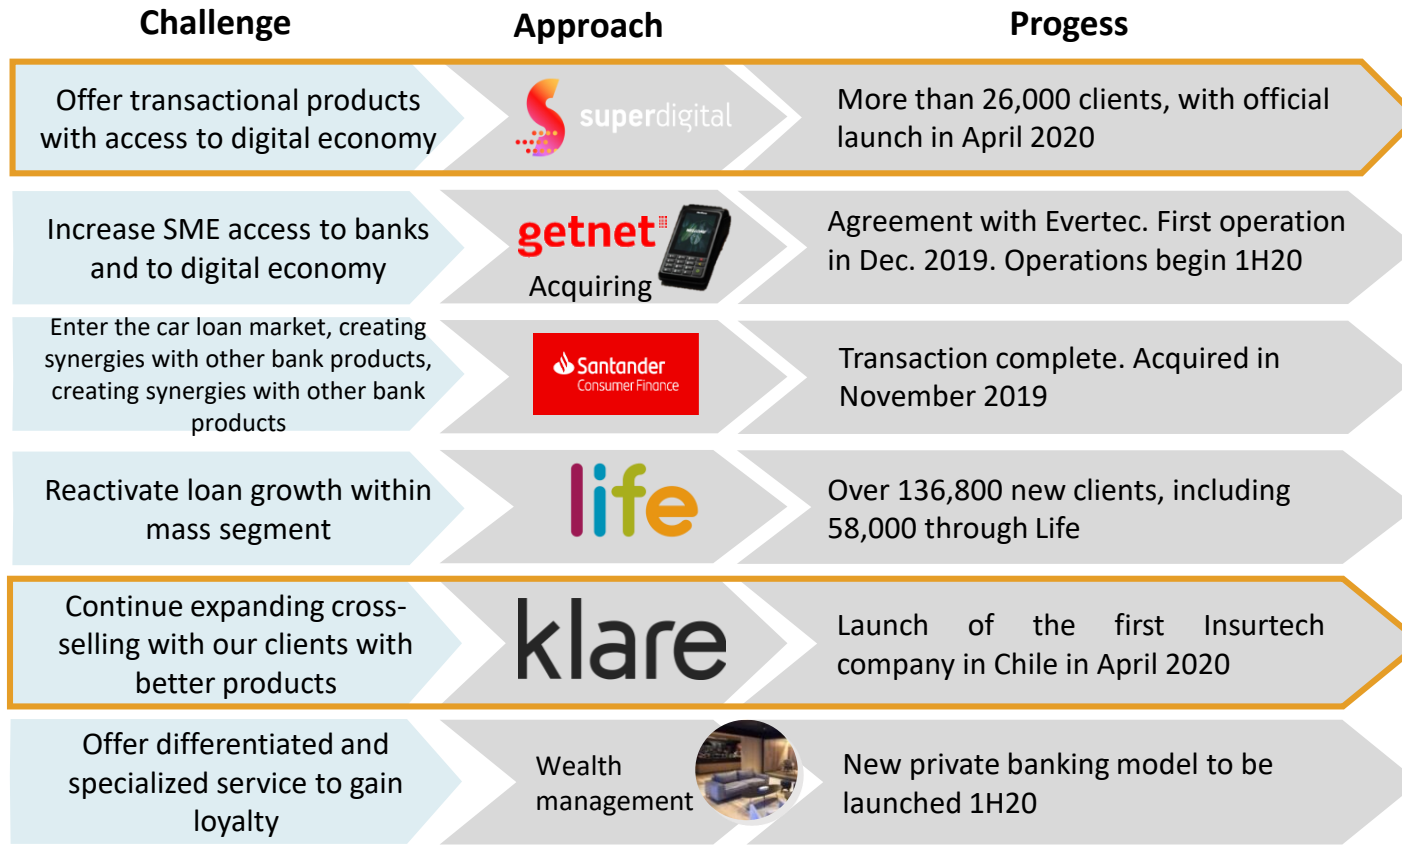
Challenge

Approach

Progess

Offer transactional products with access to digital economy

superdigital

More than 26,000 clients, with official launch in April 2020

Increase SME access to banks and to digital economy

getnet

Acquiring

Agreement with Evertec. First operation in Dec. 2019. Operations begin 1H20

Enter the car loan market, creating synergies with other bank products, creating synergies with other bank products

Santander Consumer Finance

Transaction complete. Acquired in November 2019

Reactivate loan growth within mass segment

life

Over 136,800 new clients, including 58,000 through Life

Continue expanding cross-selling with our clients with better products

klare

Launch of the first Insurtech company in Chile in April 2020

Offer differentiated and specialized service to gain loyalty

Wealth management

New private banking model to be launched 1H20